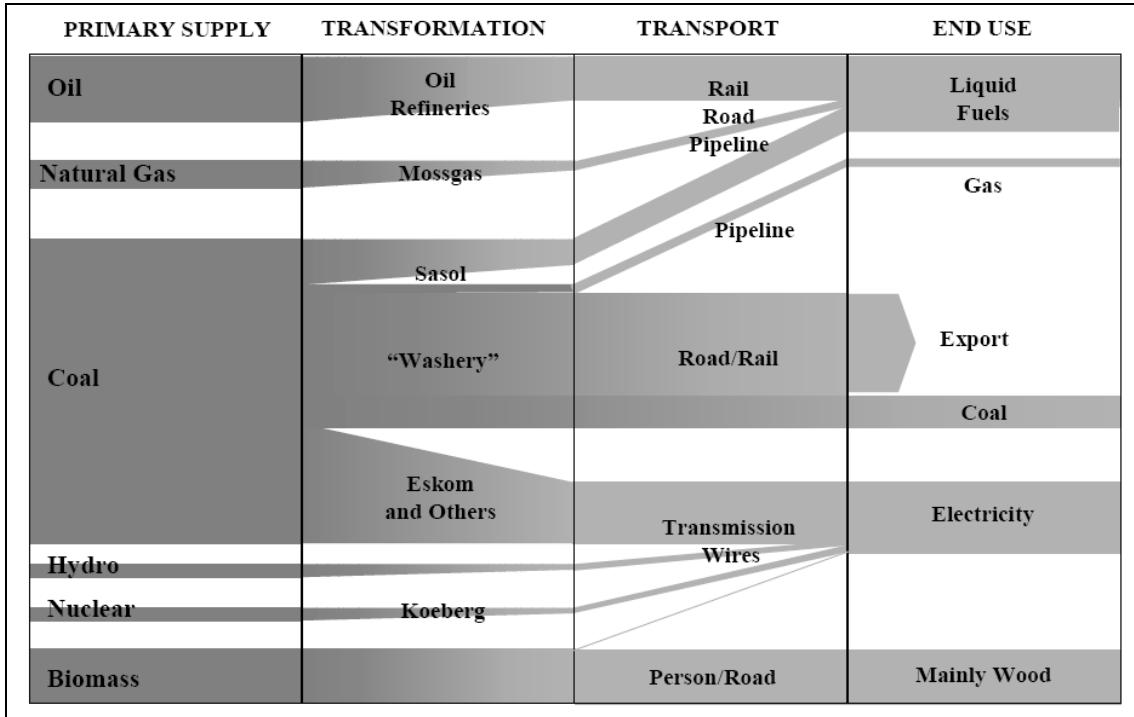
PRIMARY SUPPLY
TRANSFORMATION
TRANSPORT
END USE

Oil
Oil Refineries
Rail Road Pipeline
Liquid Fuels

Natural Gas
Mossgas
Gas

Pipeline

Sasol

Coal
"Washery"
Road/Rail
Export

Coal

Eskom and Others
Transmission Wires
Electricity

Hydro

Nuclear
Koeberg

Biomass
Person/Road
Mainly Wood